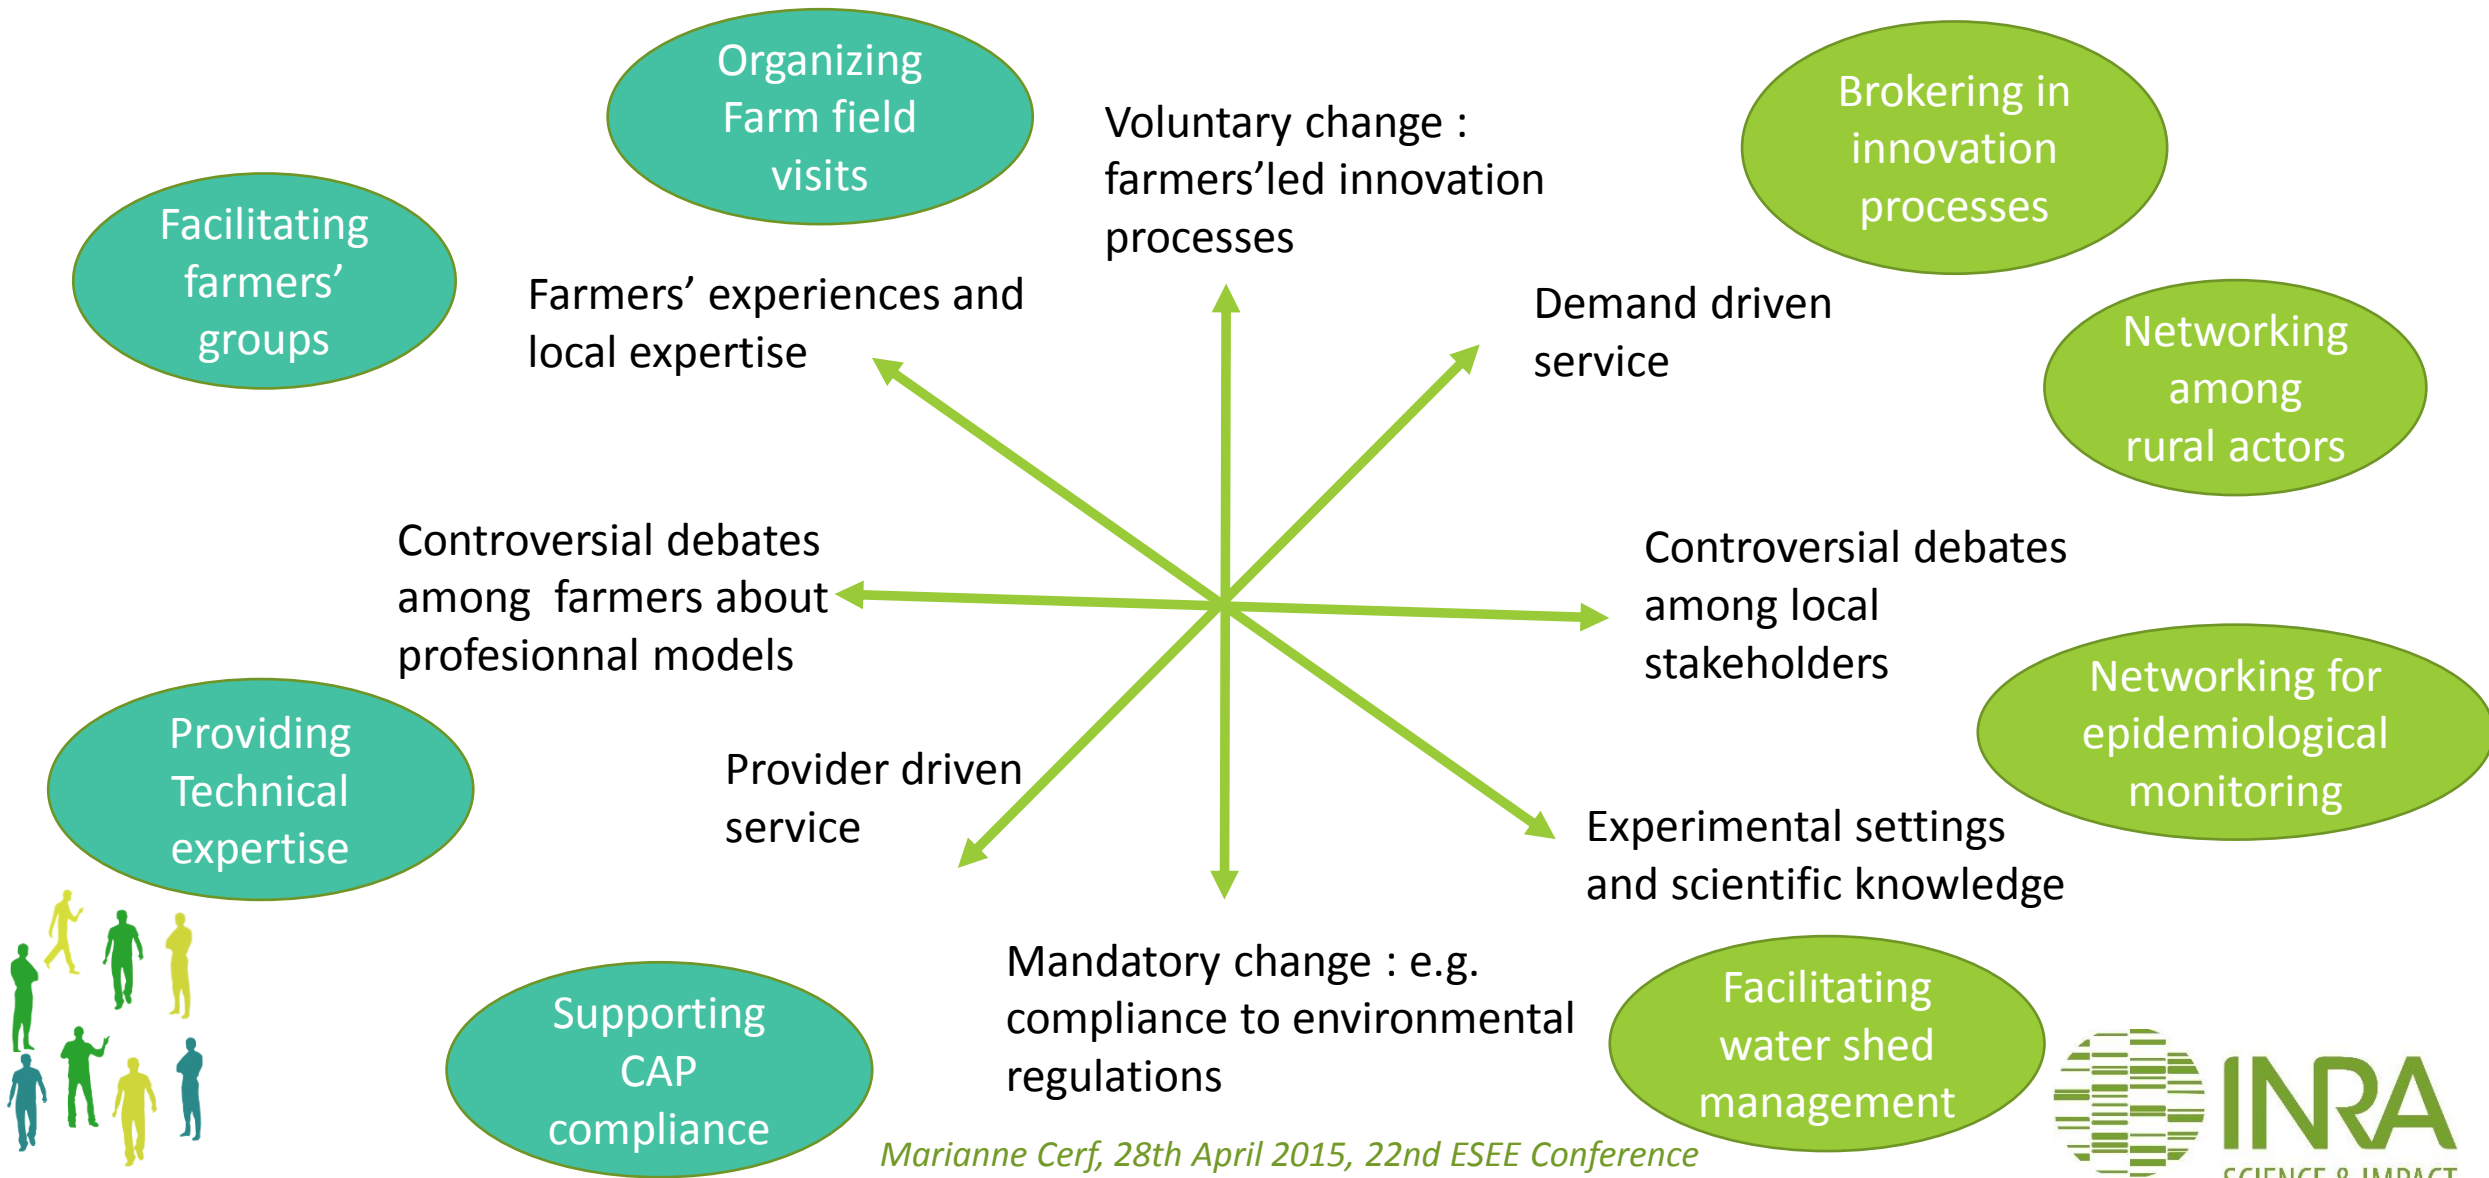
Organizing Farm field visits

Voluntary change : farmers’led innovation processes

Brokering in innovation processes

Facilitating farmers’ groups

Farmers’ experiences and local expertise

Demand driven service

Networking among rural actors

Controversial debates among farmers about profesionnal models

Controversial debates among local stakeholders

Networking for epidemiological monitoring

Providing Technical expertise

Provider driven service

Experimental settings and scientific knowledge

Mandatory change : e.g. compliance to environmental regulations

Supporting CAP compliance

Facilitating water shed management

INRA
SCIENCE & IMPACT

Marianne Cerf, 28th April 2015, 22nd ESEE Conference